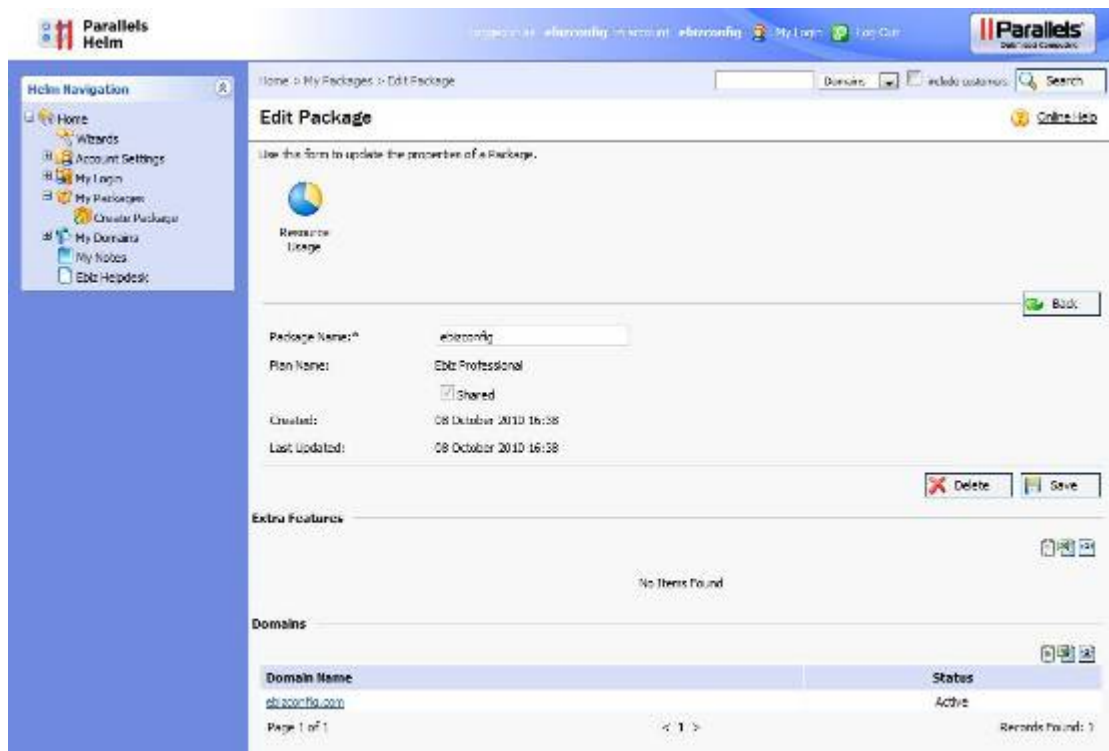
Parallels Helm

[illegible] ebizconfig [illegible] ebizconfig My Login Log Out

Parallels

Helm Navigation

Home
Wizards
Account Settings
My Login
My Packages
Create Package
My Domains
My Notes
Ebiz Helpdesk

Home > My Packages > Edit Package

Domains

Include customers

Search

Edit Package

Online Help

Use this form to update the properties of a Package.

Resource Usage

Back

Package Name:* ebizconfig

Plan Name: Ebiz Professional

Shared

Created: 08 October 2010 16:58

Last Updated: 08 October 2010 16:58

Delete

Save

Extra Features

No Items Found

Domains

| Domain Name | Status |
|---|---|
| ebizconfig.com | Active |

Page 1 of 1

< 1 >

Records Found: 1